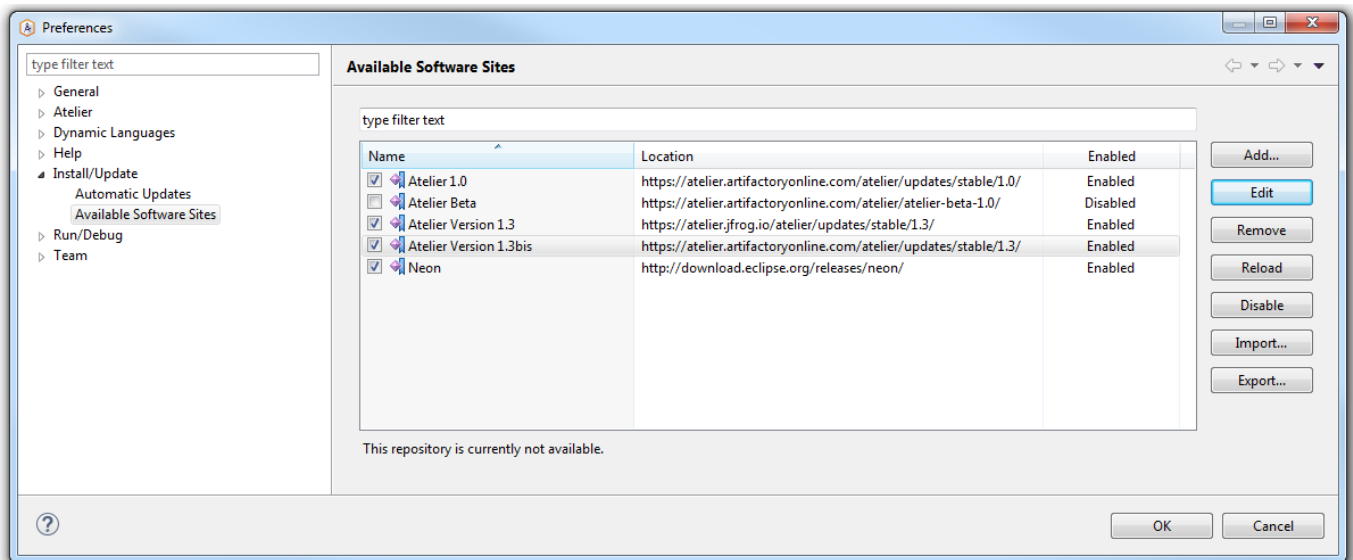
Preferences

type filter text

General
Atelier
Dynamic Languages
Help
Install/Update
Automatic Updates
Available Software Sites
Run/Debug
Team

Available Software Sites

type filter text

| Name | Location | Enabled |
|---|---|---|
| Atelier 1.0 | https://atelier.artifactoryonline.com/atelier/updates/stable/1.0/ | Enabled |
| Atelier Beta | https://atelier.artifactoryonline.com/atelier/atelier-beta-1.0/ | Disabled |
| Atelier Version 1.3 | https://atelier.jfrog.io/atelier/updates/stable/1.3/ | Enabled |
| Atelier Version 1.3bis | https://atelier.artifactoryonline.com/atelier/updates/stable/1.3/ | Enabled |
| Neon | http://download.eclipse.org/releases/neon/ | Enabled |

Add...
Edit
Remove
Reload
Disable
Import...
Export...

This repository is currently not available.

OK
Cancel